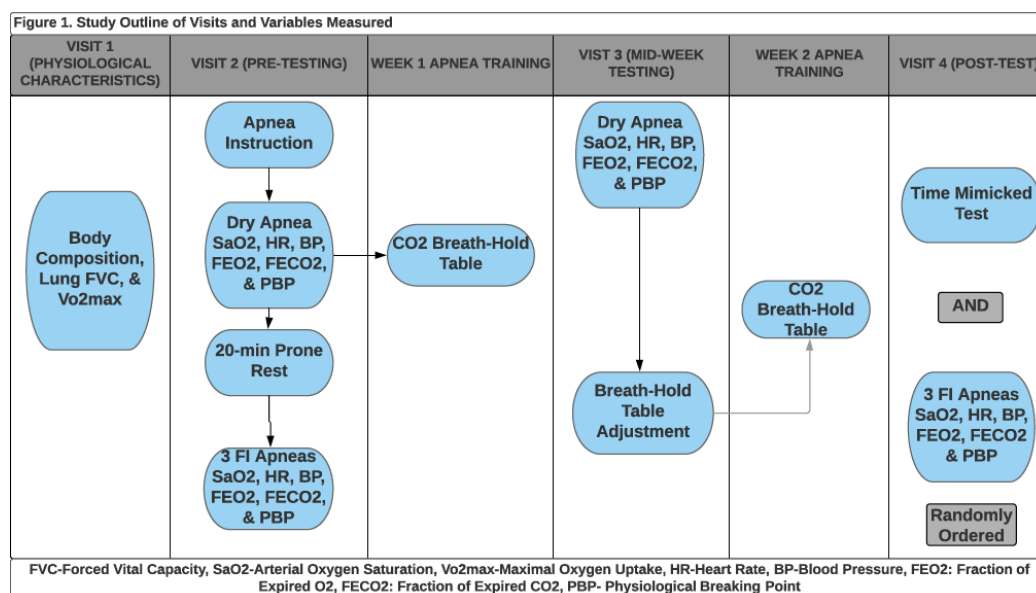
Figure 1. Study Outline of Visits and Variables Measured

| VISIT 1 (PHYSIOLOGICAL CHARACTERISTICS) | VISIT 2 (PRE-TESTING) | WEEK 1 APNEA TRAINING | VIST 3 (MID-WEEK TESTING) | WEEK 2 APNEA TRAINING | VISIT 4 (POST-TEST) |
|---|---|---|---|---|---|
| Body Composition, Lung FVC, & Vo2max | Apnea Instruction; Dry Apnea SaO2, HR, BP, FEO2, FECO2, & PBP; 20-min Prone Rest; 3 FI Apneas SaO2, HR, BP, FEO2, FECO2, & PBP | CO2 Breath-Hold Table | Dry Apnea SaO2, HR, BP, FEO2, FECO2, & PBP; Breath-Hold Table Adjustment | CO2 Breath-Hold Table | Time Mimicked Test; AND; 3 FI Apneas SaO2, HR, BP, FEO2, FECO2 & PBP; Randomly Ordered |

FVC-Forced Vital Capacity, SaO2-Arterial Oxygen Saturation, Vo2max-Maximal Oxygen Uptake, HR-Heart Rate, BP-Blood Pressure, FEO2: Fraction of Expired O2, FECO2: Fraction of Expired CO2, PBP- Physiological Breaking Point